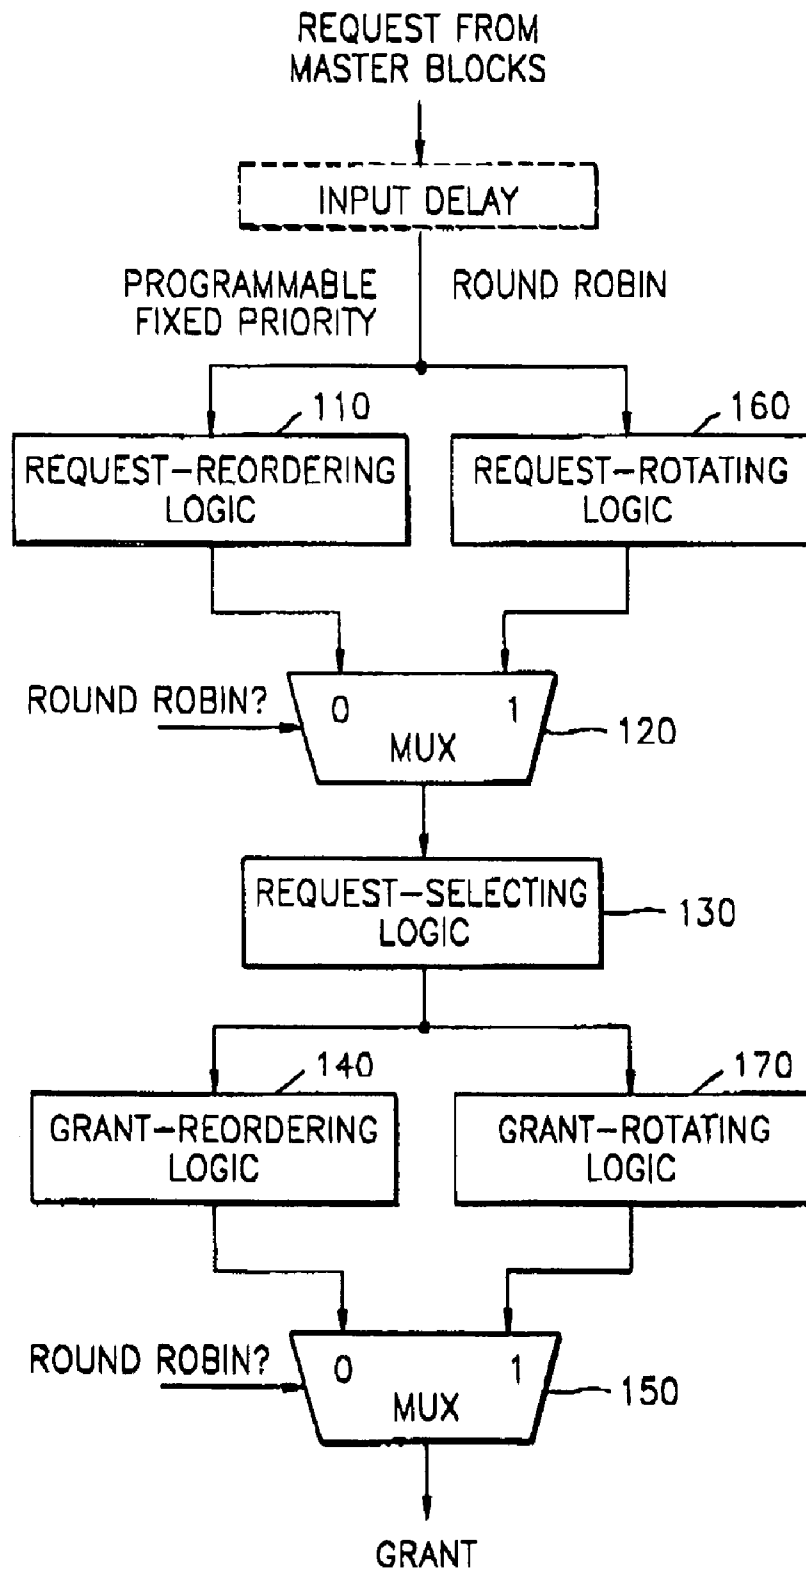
REQUEST FROM MASTER BLOCKS

INPUT DELAY

PROGRAMMABLE FIXED PRIORITY

ROUND ROBIN

110

REQUEST–REORDERING LOGIC

160

REQUEST–ROTATING LOGIC

ROUND ROBIN?

0

1

MUX

120

REQUEST–SELECTING LOGIC

130

140

GRANT–REORDERING LOGIC

170

GRANT–ROTATING LOGIC

ROUND ROBIN?

0

1

MUX

150

GRANT